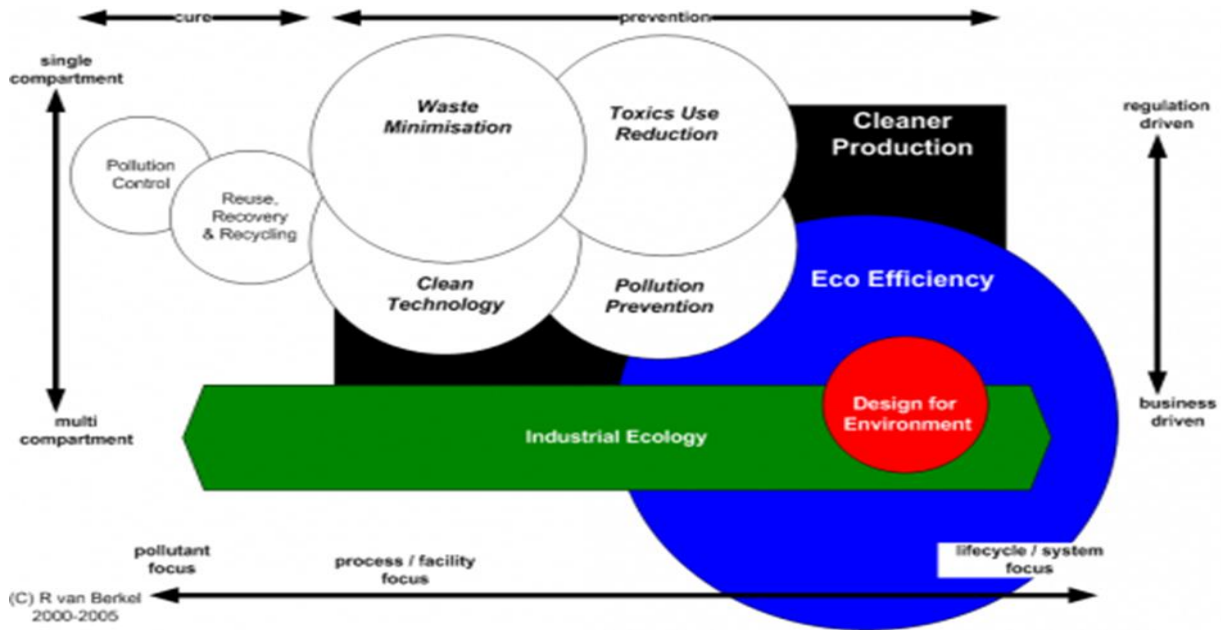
cure

prevention

single compartment

multi compartment

regulation driven

business driven

Pollution Control

Reuse, Recovery & Recycling

Waste Minimisation

Toxics Use Reduction

Cleaner Production

Clean Technology

Pollution Prevention

Eco Efficiency

Industrial Ecology

Design for Environment

pollutant focus

process / facility focus

lifecycle / system focus

(C) R van Berkel 2000-2005